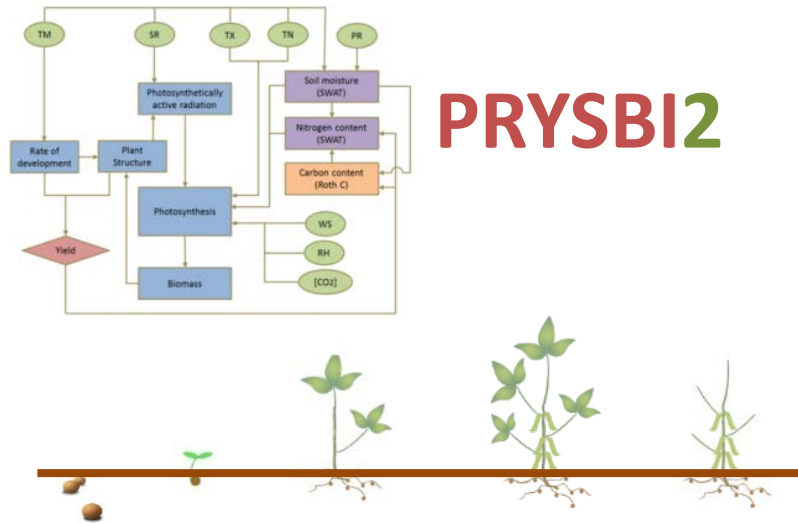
TM

SR

TX

TN

PR

Photosynthetically active radiation

Soil moisture (SWAT)

Nitrogen content (SWAT)

Carbon content (Roth C)

Rate of development

Plant Structure

Photosynthesis

WS

RH

[CO2]

Yield

Biomass

PRYSBI2